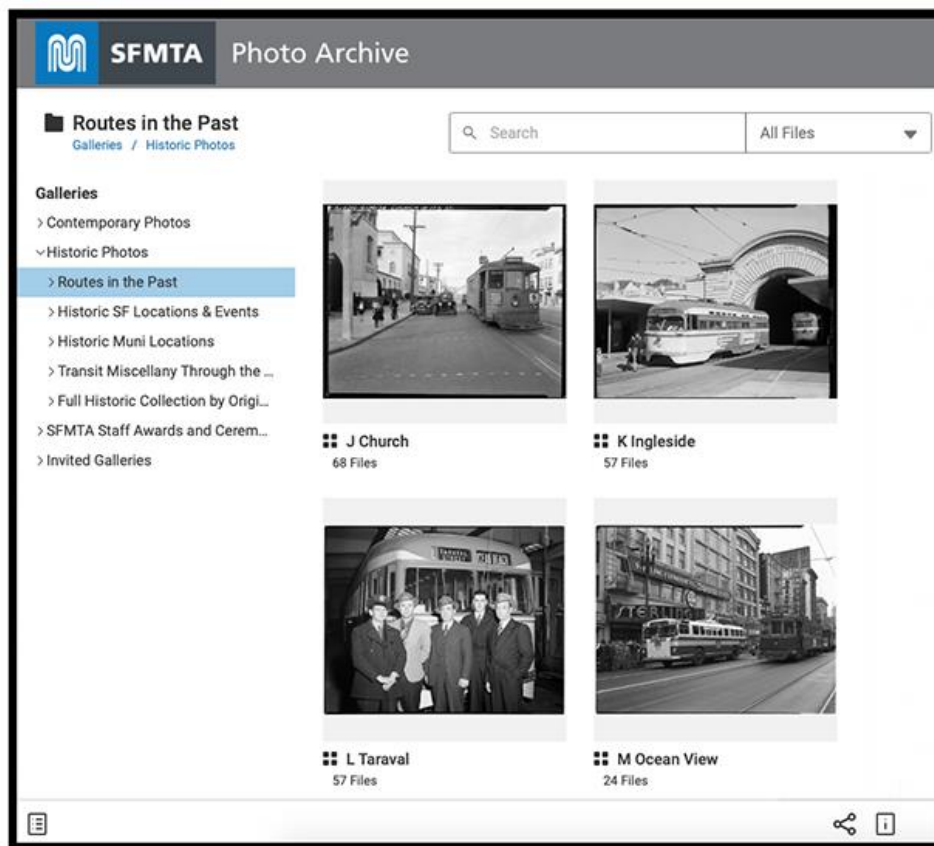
SFMTA Photo Archive

Routes in the Past
Galleries / Historic Photos

Search
All Files

Galleries
> Contemporary Photos
∨Historic Photos
> Routes in the Past
> Historic SF Locations & Events
> Historic Muni Locations
> Transit Miscellany Through the ...
> Full Historic Collection by Origi...
> SFMTA Staff Awards and Cerem...
> Invited Galleries

J Church
68 Files

K Ingleside
57 Files

L Taraval
57 Files

M Ocean View
24 Files